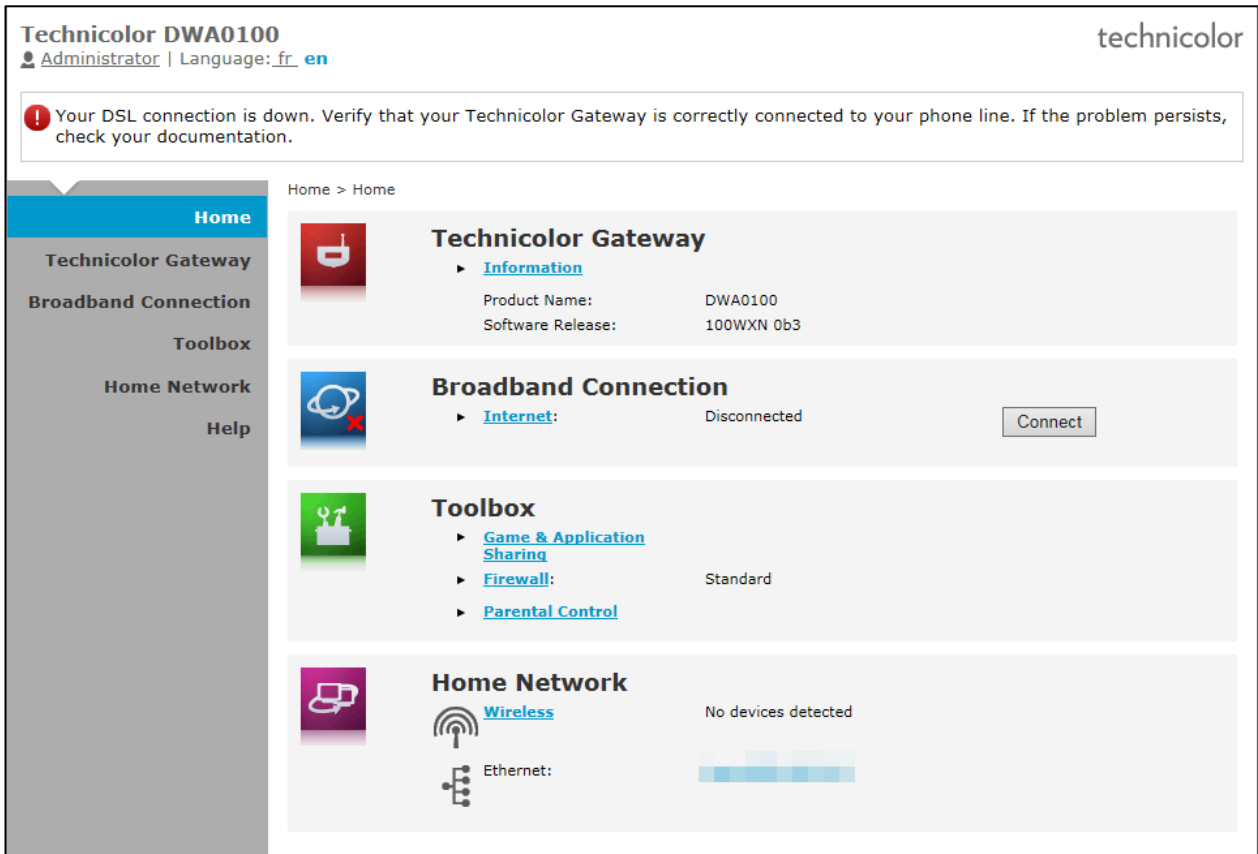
Technicolor DWA0100
Administrator | Language: fr en

technicolor

Your DSL connection is down. Verify that your Technicolor Gateway is correctly connected to your phone line. If the problem persists, check your documentation.

Home
Technicolor Gateway
Broadband Connection
Toolbox
Home Network
Help

Home > Home

Technicolor Gateway
Information
Product Name: DWA0100
Software Release: 100WXN 0b3

Broadband Connection
Internet: Disconnected
Connect

Toolbox
Game & Application Sharing
Firewall: Standard
Parental Control

Home Network
Wireless No devices detected
Ethernet: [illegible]